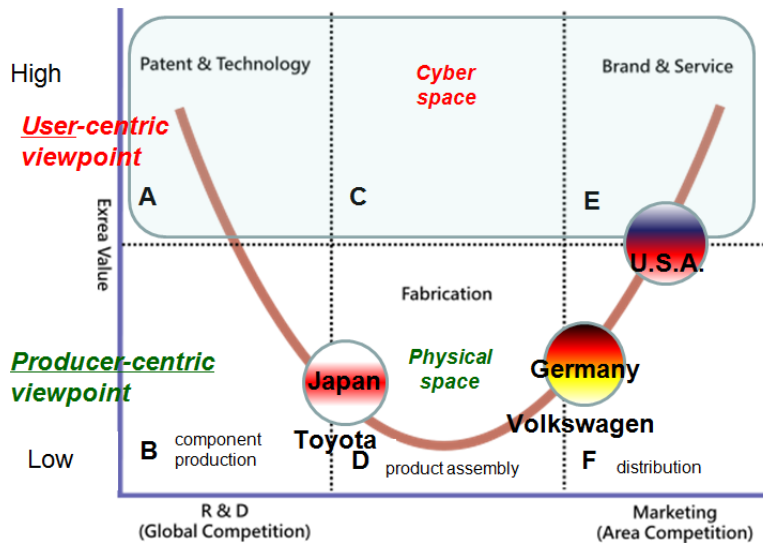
High

User-centric viewpoint

Exrea Value

Producer-centric viewpoint

Low

Patent & Technology

Cyber space

Brand & Service

A

C

E

U.S.A.

Fabrication

Physical space

Japan

Germany

Toyota

Volkswagen

B component production

D product assembly

F distribution

R & D (Global Competition)

Marketing (Area Competition)